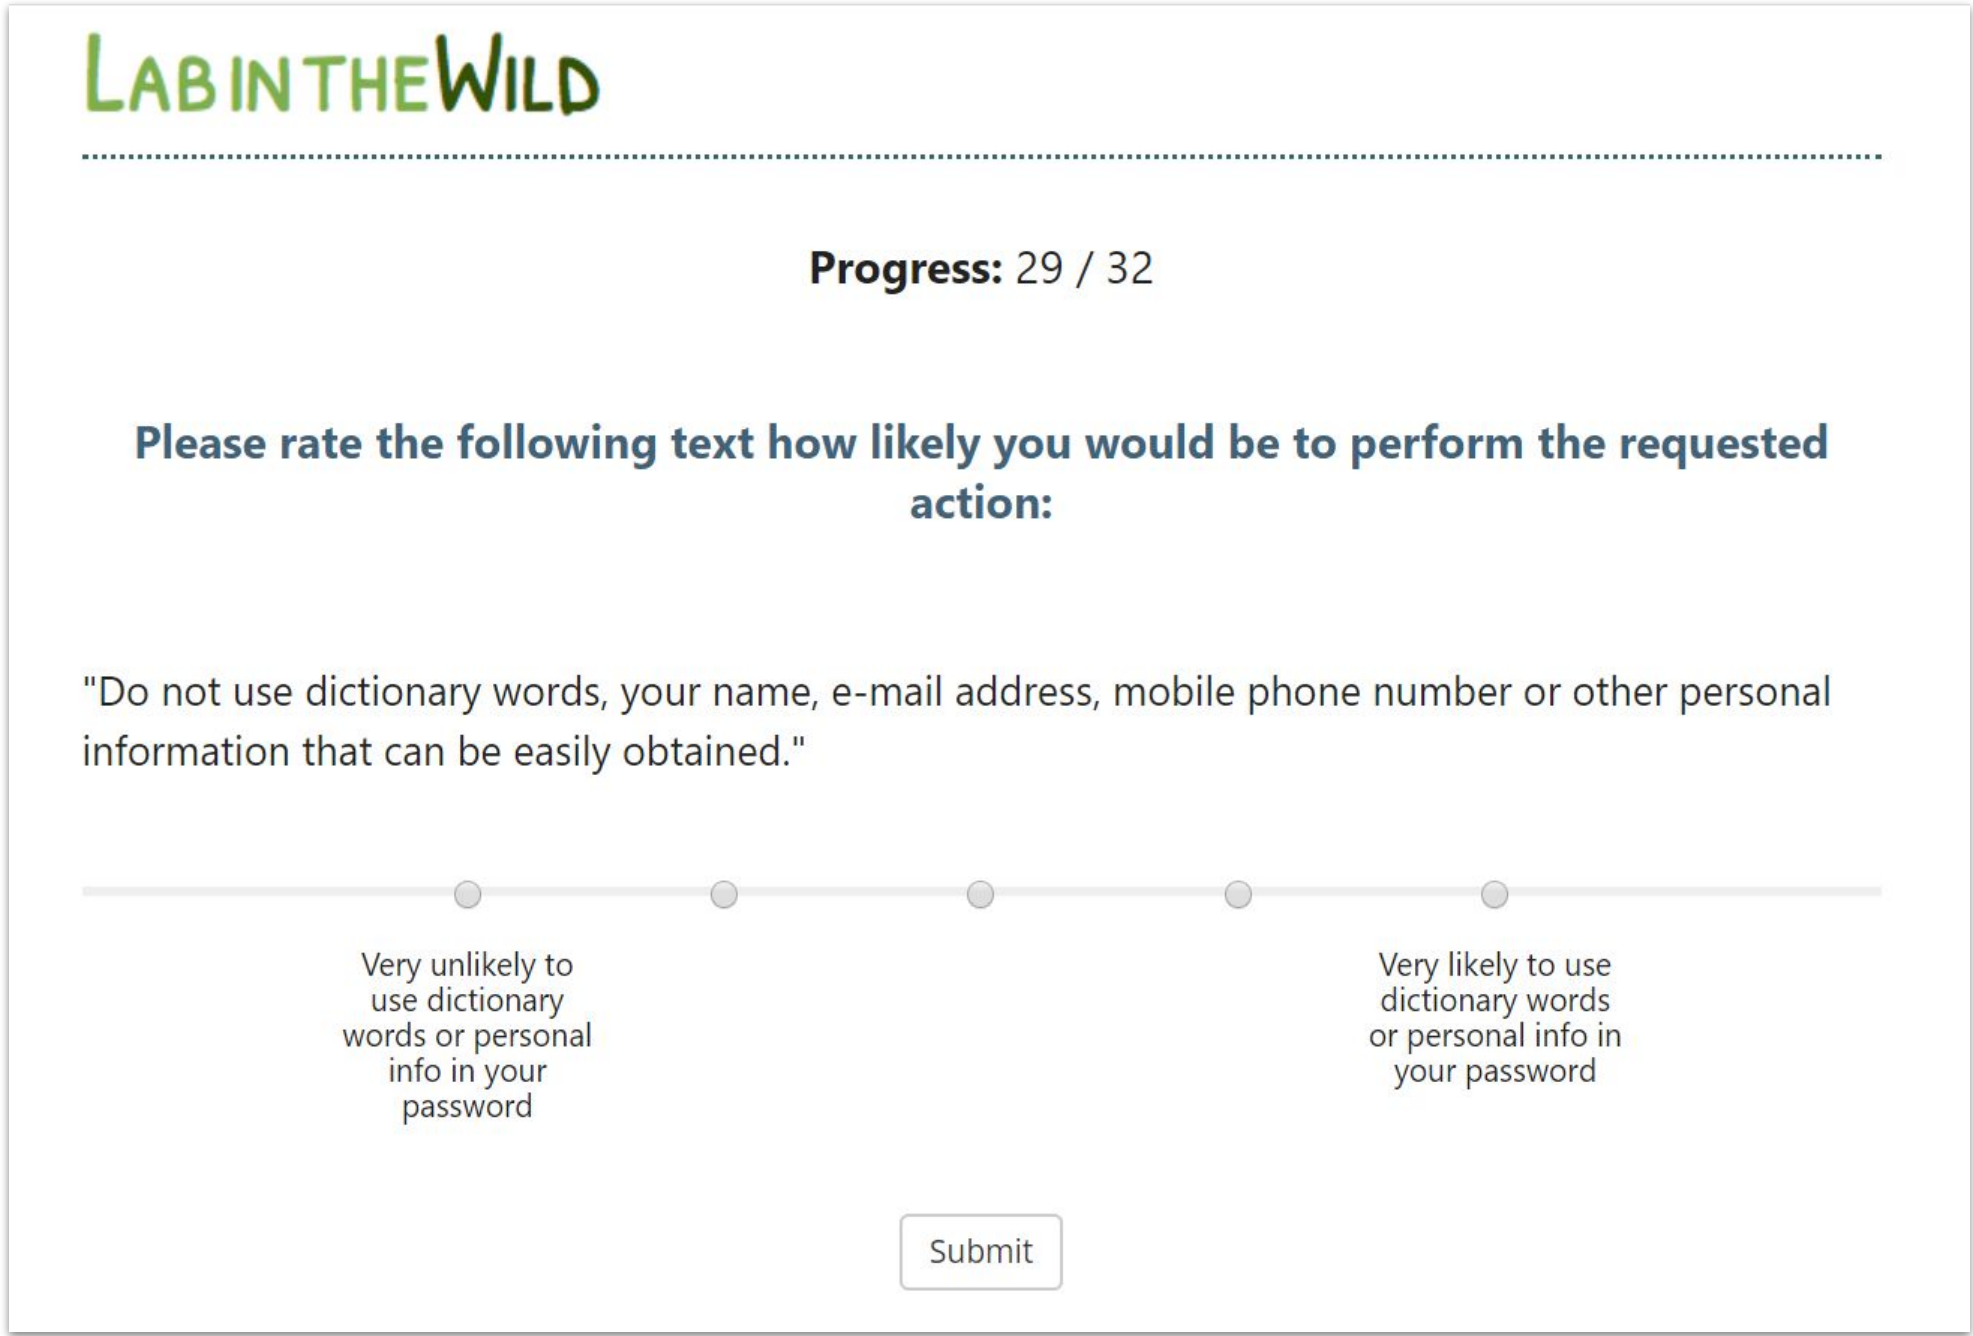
LAB IN THE WILD

Progress: 29 / 32

Please rate the following text how likely you would be to perform the requested action:

"Do not use dictionary words, your name, e-mail address, mobile phone number or other personal information that can be easily obtained."

Very unlikely to use dictionary words or personal info in your password

Very likely to use dictionary words or personal info in your password

Submit